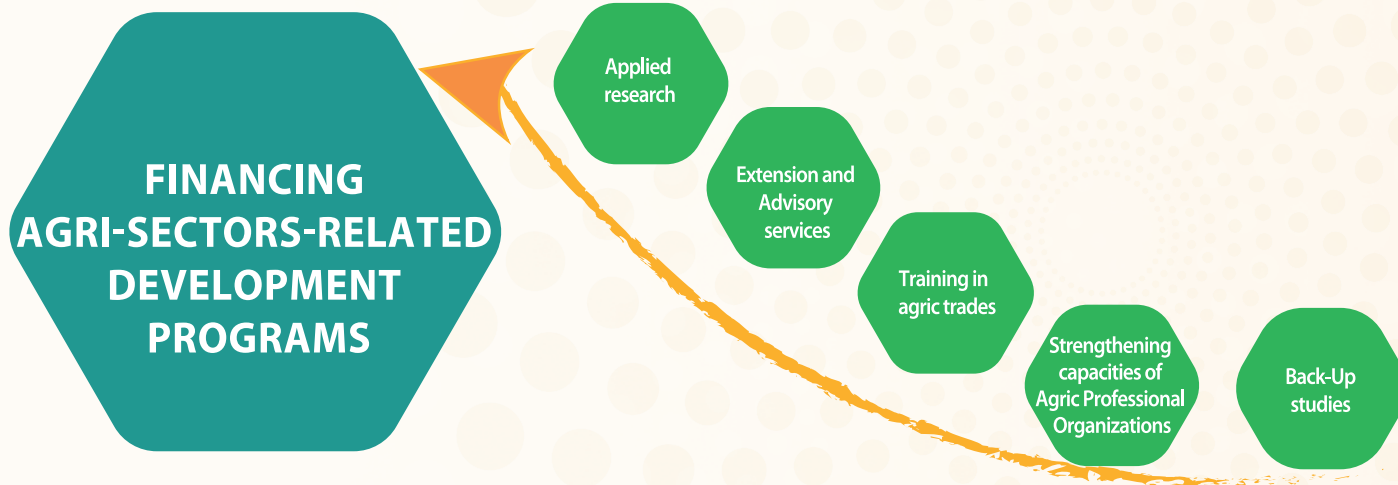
FINANCING AGRI-SECTORS-RELATED DEVELOPMENT PROGRAMS

Applied research

Extension and Advisory services

Training in agric trades

Strengthening capacities of Agric Professional Organizations

Back-Up studies